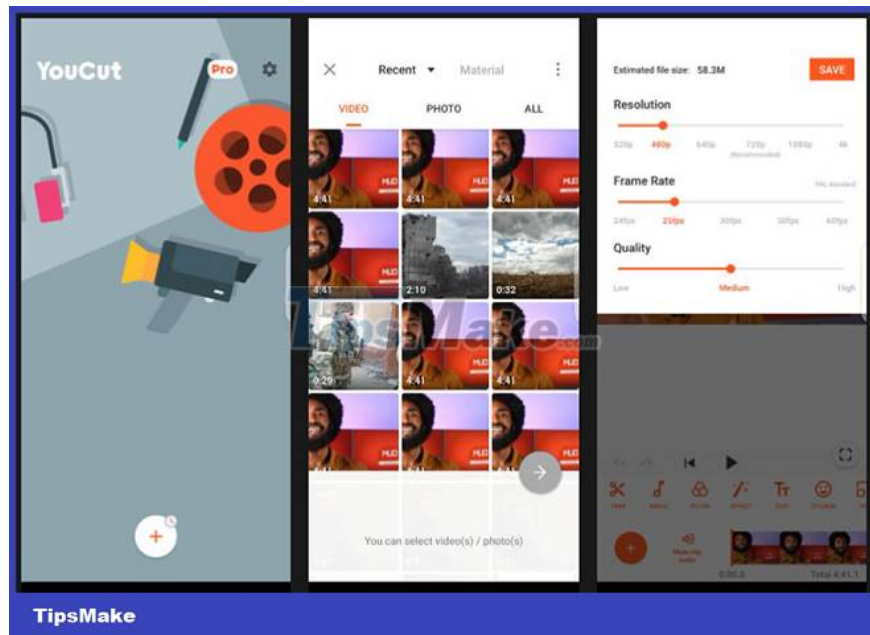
YouCut
Pro

Recent
Material
VIDEO
PHOTO
ALL
4:41
4:41
4:41
4:41
2:10
0:32
0:29
4:41
4:41
You can select video(s) / photo(s)

Estimated file size: 58.3M
SAVE
Resolution
320p
480p
640p
720p
(Recommended)
1080p
4K
Frame Rate
24fps
25fps
30fps
50fps
60fps
Quality
Low
Medium
High
Total 4:41.1

TipsMake